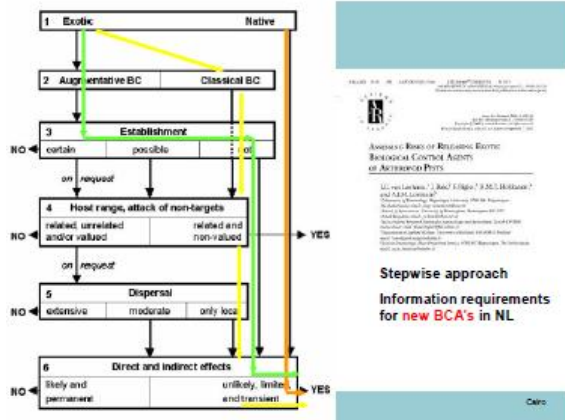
1 Exotic Native

2 Augmentative BC Classical BC

3 Establishment

NO certain possible not

on request

4 Host range, attack of non-targets

NO related, unrelated and/or valued related and non-valued YES

on request

5 Dispersal

extensive moderate only local

6 Direct and indirect effects

NO likely and permanent unlikely, limited and transient YES

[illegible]

ASSESSING RISKS OF RELEASING EXOTIC BIOLOGICAL CONTROL AGENTS OF ARTHROPOD PESTS

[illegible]

Stepwise approach

Information requirements for new BCA's in NL

Cairo